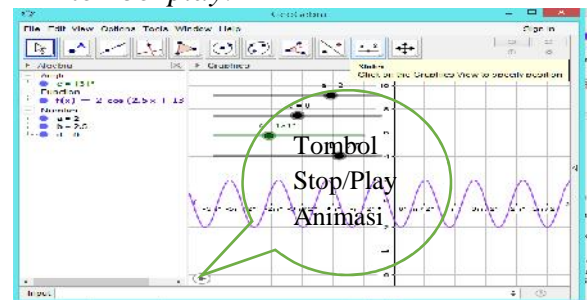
GeoGebra

File Edit View Options Tools Window Help

Sign in

Algebra

Graphics

Slider

Click on the Graphics View to specify position

Angle

c = 151°

Function

f(x) = 2 cos(2.5 x + 15

Number

a = 2

b = 2.5

d = 0

a = 2

d = 0

c = 151°

b = 2.5

Tombol

Stop/Play

Animasi

Input: